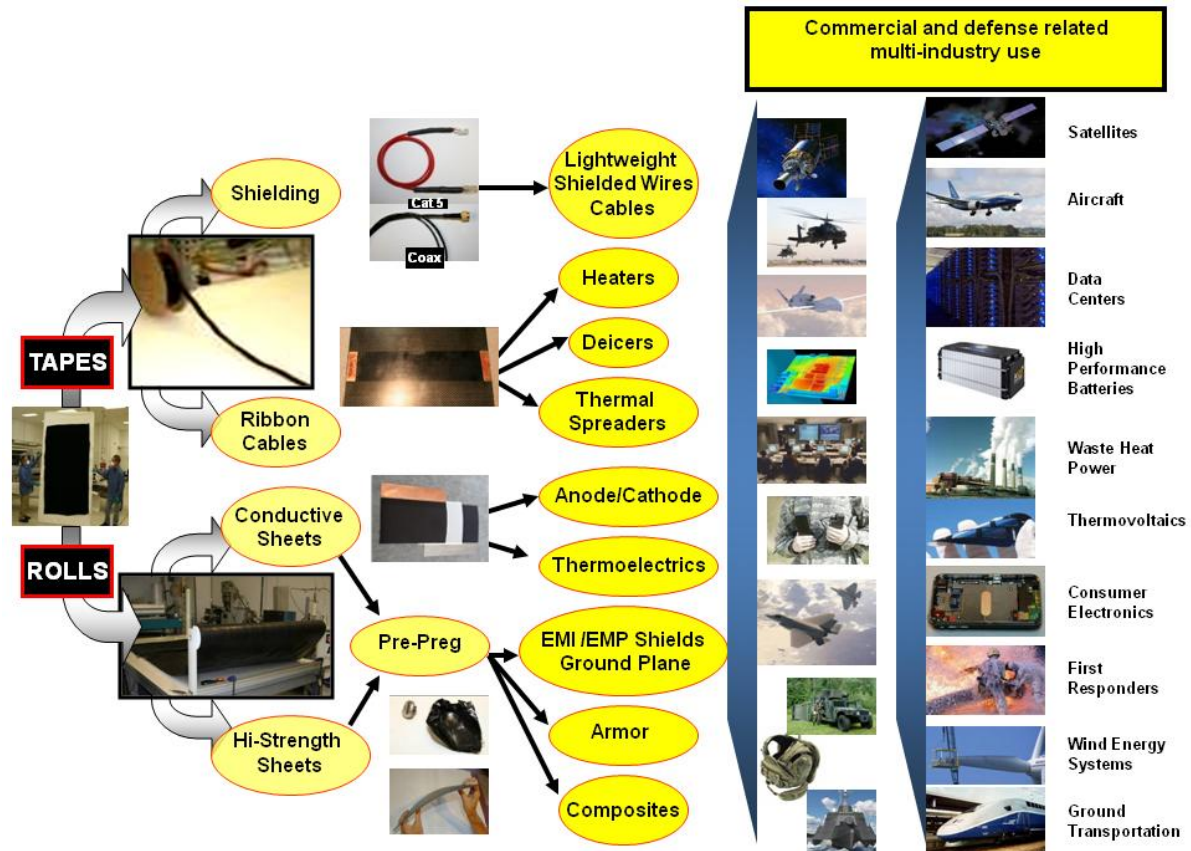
Commercial and defense related multi-industry use

TAPES

Shielding

Ribbon Cables

Cat 5

Coax

Lightweight Shielded Wires Cables

Heaters

Deicers

Thermal Spreaders

ROLLS

Conductive Sheets

Hi-Strength Sheets

Anode/Cathode

Thermoelectrics

Pre-Preg

EMI /EMP Shields Ground Plane

Armor

Composites

Satellites

Aircraft

Data Centers

High Performance Batteries

Waste Heat Power

Thermovoltaics

Consumer Electronics

First Responders

Wind Energy Systems

Ground Transportation